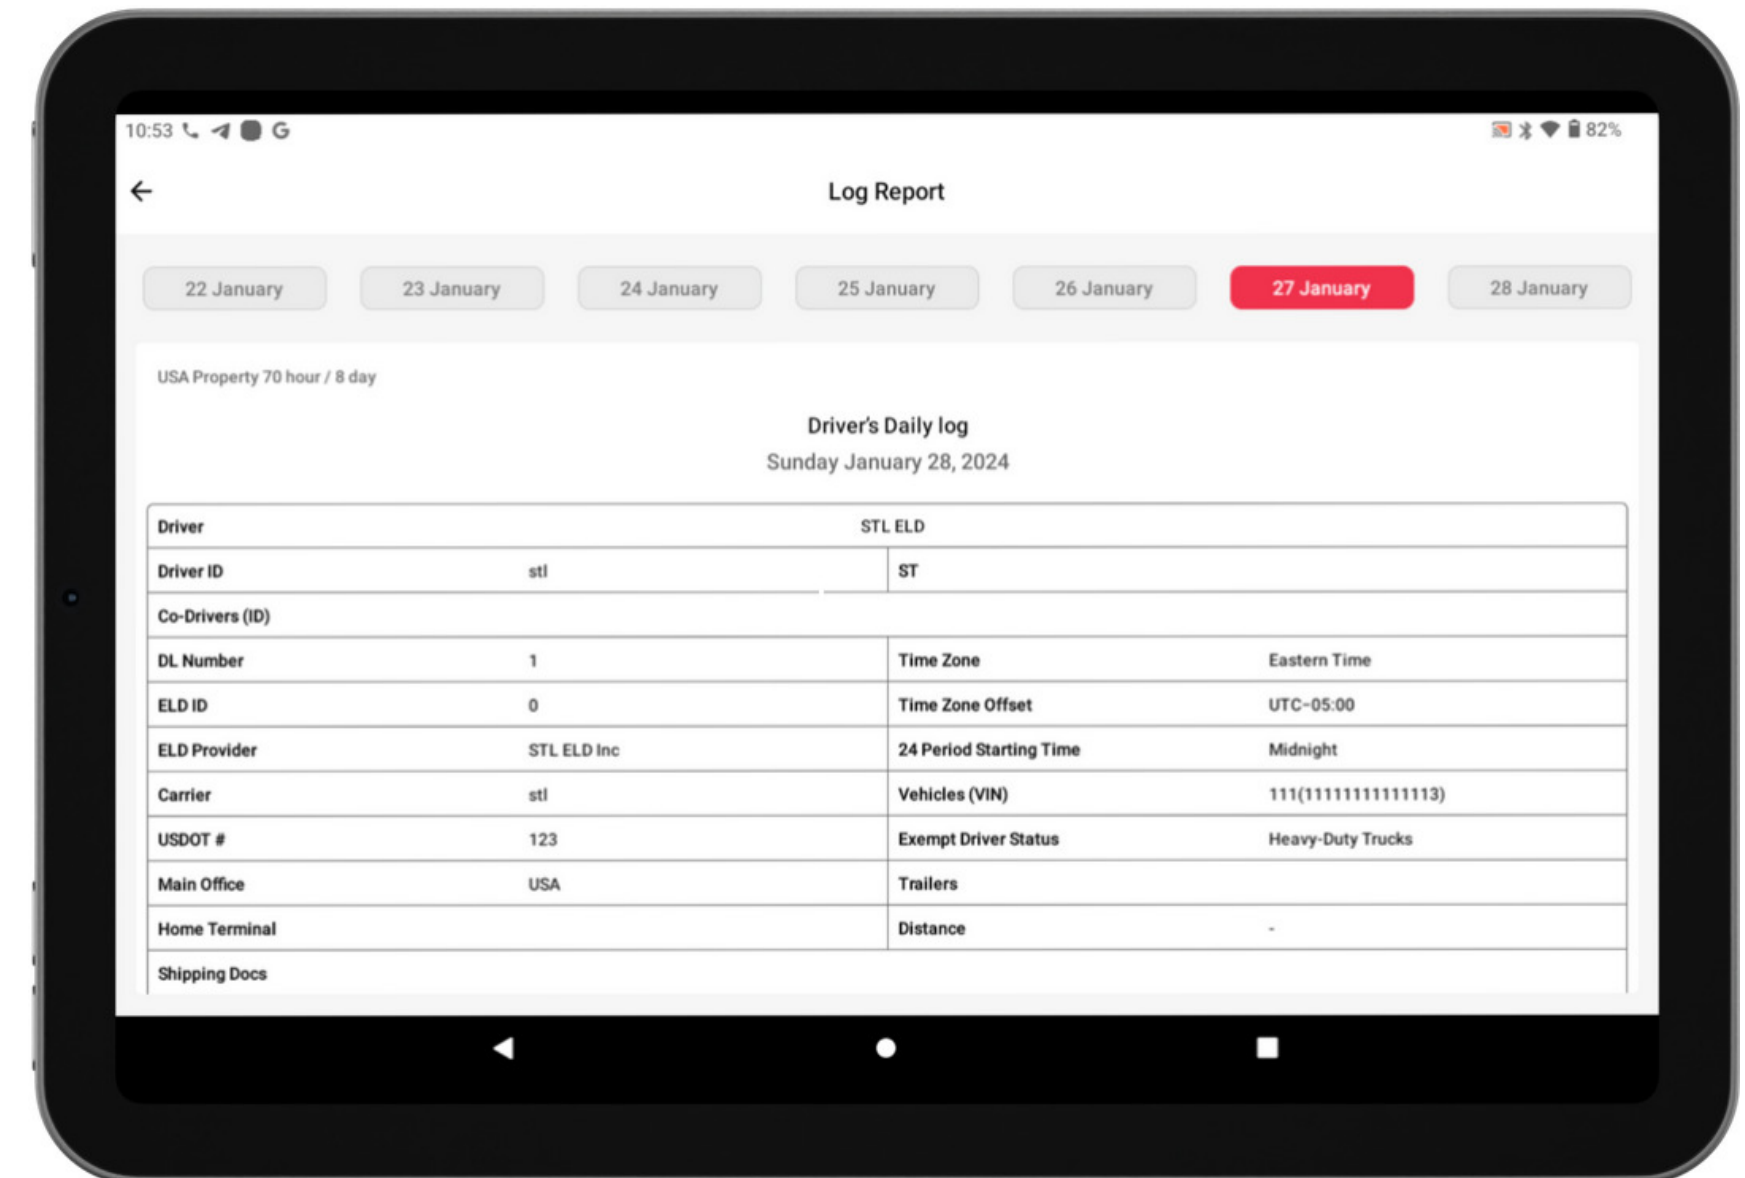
10:53 G 82%

Log Report

22 January 23 January 24 January 25 January 26 January 27 January 28 January

USA Property 70 hour / 8 day

Driver's Daily log
Sunday January 28, 2024

| Driver | STL ELD | | |
|---|---|---|---|
| Driver ID | stl | ST | |
| Co-Drivers (ID) | | | |
| DL Number | 1 | Time Zone | Eastern Time |
| ELD ID | 0 | Time Zone Offset | UTC-05:00 |
| ELD Provider | STL ELD Inc | 24 Period Starting Time | Midnight |
| Carrier | stl | Vehicles (VIN) | 111(11111111111113) |
| USDOT # | 123 | Exempt Driver Status | Heavy-Duty Trucks |
| Main Office | USA | Trailers | |
| Home Terminal | | Distance | - |
| Shipping Docs | | | |